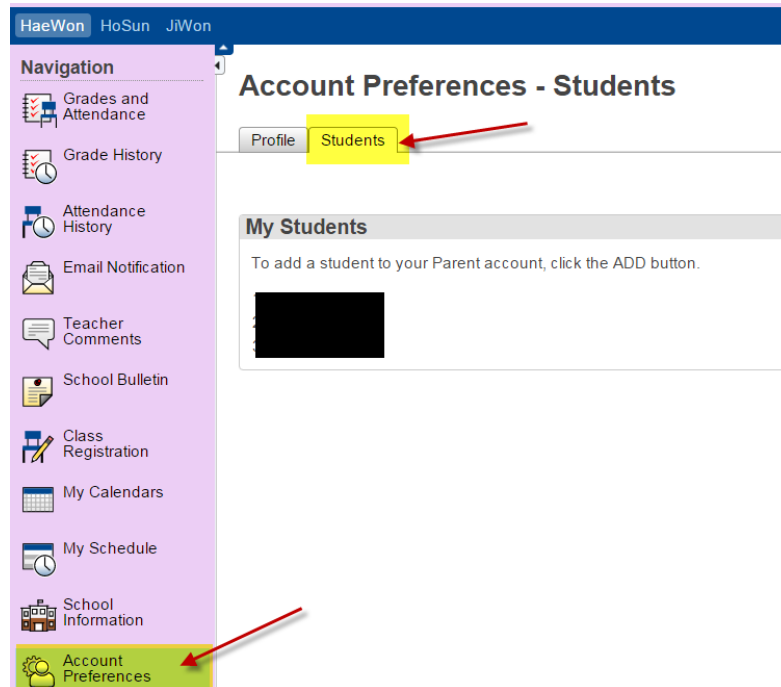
HaeWon HoSun JiWon

Navigation

Grades and Attendance

Grade History

Attendance History

Email Notification

Teacher Comments

School Bulletin

Class Registration

My Calendars

My Schedule

School Information

Account Preferences

Account Preferences - Students

Profile Students

My Students

To add a student to your Parent account, click the ADD button.

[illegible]